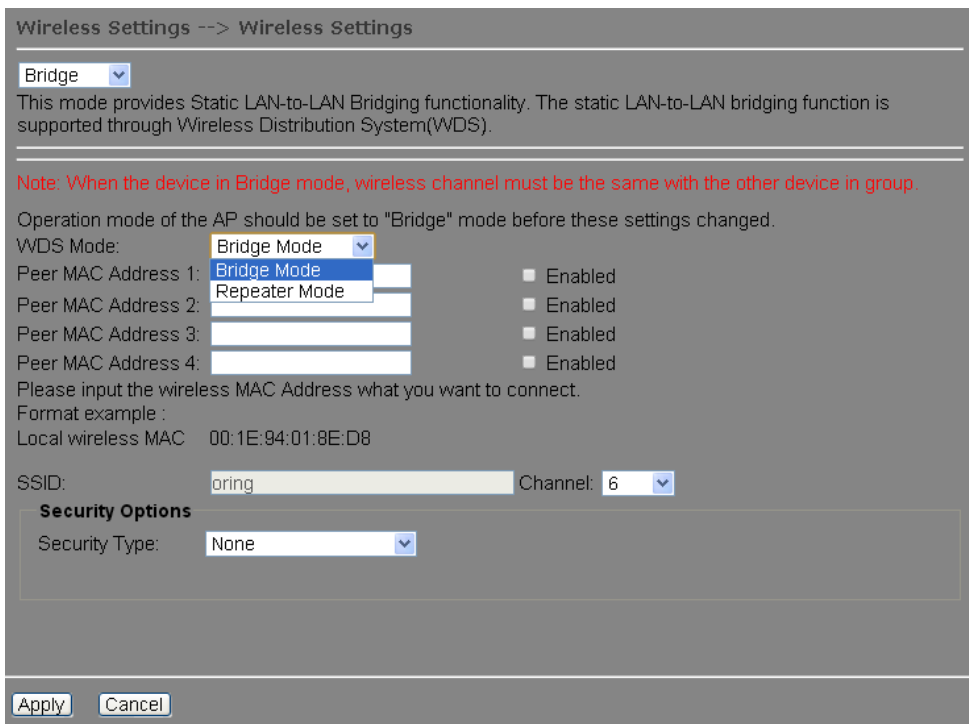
Wireless Settings --> Wireless Settings

Bridge

This mode provides Static LAN-to-LAN Bridging functionality. The static LAN-to-LAN bridging function is supported through Wireless Distribution System(WDS).

Note: When the device in Bridge mode, wireless channel must be the same with the other device in group.

Operation mode of the AP should be set to "Bridge" mode before these settings changed.

WDS Mode: Bridge Mode

Bridge Mode

Repeater Mode

Peer MAC Address 1: Enabled

Peer MAC Address 2: Enabled

Peer MAC Address 3: Enabled

Peer MAC Address 4: Enabled

Please input the wireless MAC Address what you want to connect.

Format example :

Local wireless MAC 00:1E:94:01:8E:D8

SSID: oring Channel: 6

Security Options

Security Type: None

Apply Cancel